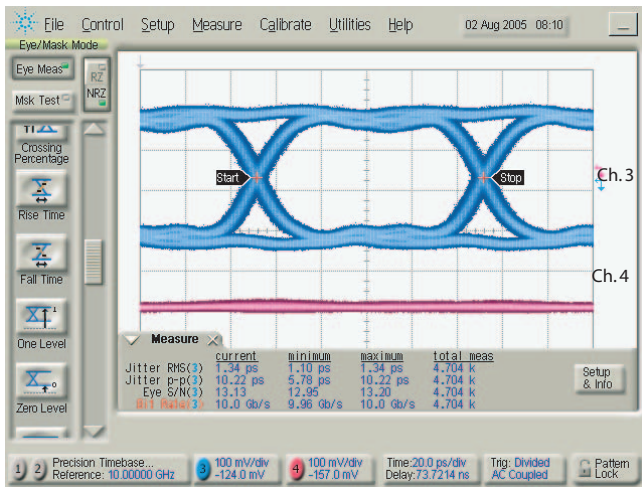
File Control Setup Measure Calibrate Utilities Help 02 Aug 2005 08:10

Eye/Mask Mode

Eye Meas

Msk Test

RZ

NRZ

Crossing Percentage

Rise Time

Fall Time

One Level

Zero Level

Start

Stop

Ch. 3

Ch. 4

Measure

| | current | minimum | maximum | total meas |
|---|---|---|---|---|
| Jitter RMS(3) | 1.34 ps | 1.10 ps | 1.34 ps | 4.704 k |
| Jitter p-p(3) | 10.22 ps | 5.78 ps | 10.22 ps | 4.704 k |
| Eye S/N(3) | 13.13 | 12.95 | 13.20 | 4.704 k |
| Bit Rate(3) | 10.0 Gb/s | 9.96 Gb/s | 10.0 Gb/s | 4.704 k |

Setup & Info

1 2 Precision Timebase... Reference: 10.00000 GHz

3 100 mV/div -124.0 mV

4 100 mV/div -157.0 mV

Time:20.0 ps/div Delay:73.7214 ns

Trig: Divided AC Coupled

Pattern Lock